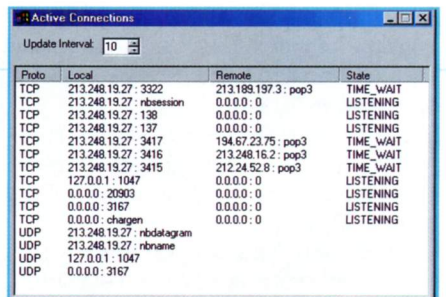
Active Connections

Update Interval: 10

| Proto | Local | Remote | State |
|---|---|---|---|
| TCP | 213.248.19.27 : 3322 | 213.189.197.3 : pop3 | TIME_WAIT |
| TCP | 213.248.19.27 : nbsession | 0.0.0.0 : 0 | LISTENING |
| TCP | 213.248.19.27 : 138 | 0.0.0.0 : 0 | LISTENING |
| TCP | 213.248.19.27 : 137 | 0.0.0.0 : 0 | LISTENING |
| TCP | 213.248.19.27 : 3417 | 194.67.23.75 : pop3 | TIME_WAIT |
| TCP | 213.248.19.27 : 3416 | 213.248.16.2 : pop3 | TIME_WAIT |
| TCP | 213.248.19.27 : 3415 | 212.24.52.8 : pop3 | TIME_WAIT |
| TCP | 127.0.0.1 : 1047 | 0.0.0.0 : 0 | LISTENING |
| TCP | 0.0.0.0 : 20903 | 0.0.0.0 : 0 | LISTENING |
| TCP | 0.0.0.0 : 3167 | 0.0.0.0 : 0 | LISTENING |
| TCP | 0.0.0.0 : chargen | 0.0.0.0 : 0 | LISTENING |
| UDP | 213.248.19.27 : nbdatagram | | |
| UDP | 213.248.19.27 : nbname | | |
| UDP | 127.0.0.1 : 1047 | | |
| UDP | 0.0.0.0 : 3167 | | |